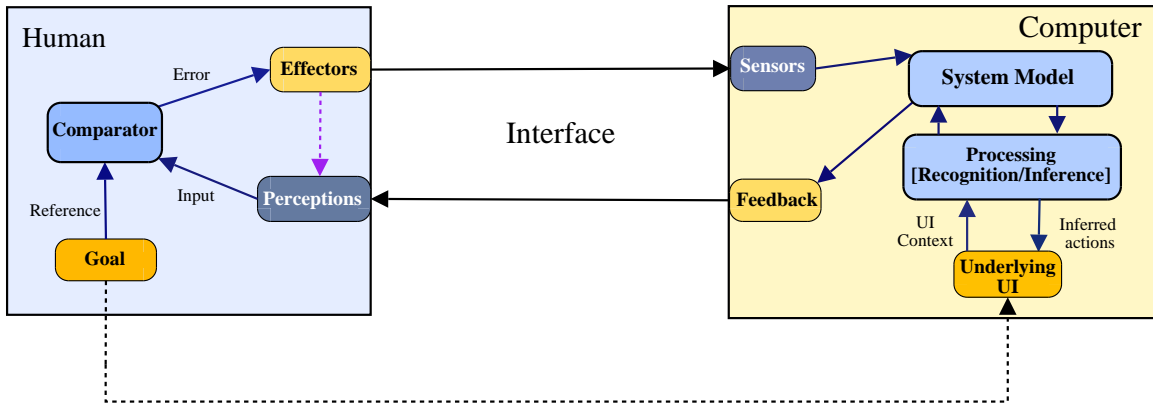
Human

Error

Effectors

Comparator

Input

Perceptions

Reference

Goal

Interface

Computer

Sensors

System Model

Processing
[Recognition/Inference]

Feedback

UI
Context

Inferred
actions

Underlying
UI